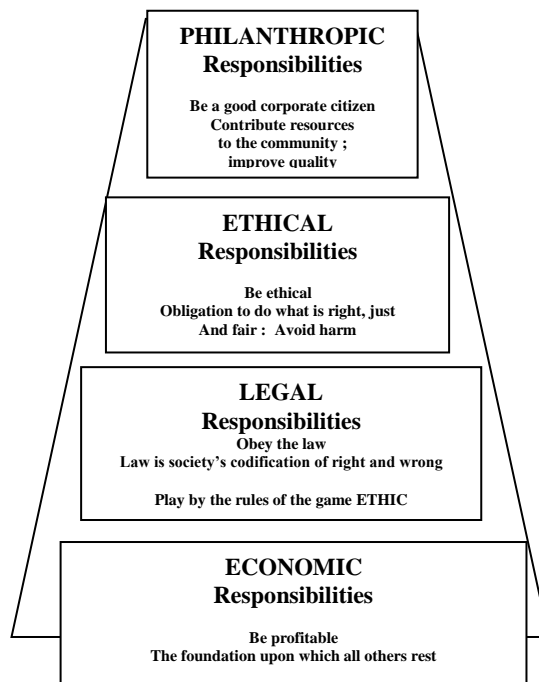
PHILANTHROPIC Responsibilities

Be a good corporate citizen
Contribute resources to the community ; improve quality

ETHICAL Responsibilities

Be ethical
Obligation to do what is right, just And fair : Avoid harm

LEGAL Responsibilities
Obey the law
Law is society's codification of right and wrong

Play by the rules of the game ETHIC

ECONOMIC Responsibilities

Be profitable
The foundation upon which all others rest